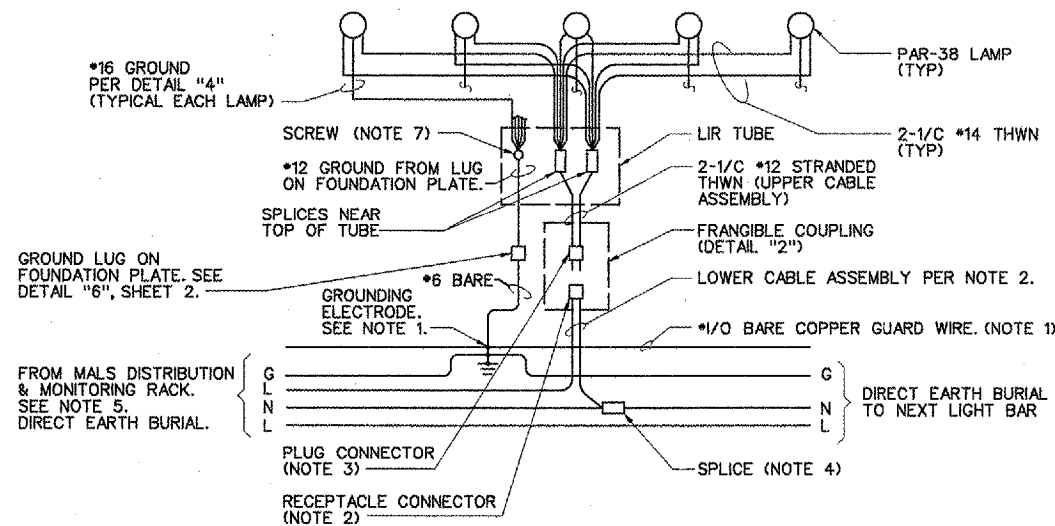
*16 GROUND PER DETAIL "4" (TYPICAL EACH LAMP)

PAR-38 LAMP (TYP)

SCREW (NOTE 7)

LIR TUBE

2-1/C *14 THWN (TYP)

*12 GROUND FROM LUG ON FOUNDATION PLATE.

2-1/C *12 STRANDED THWN (UPPER CABLE ASSEMBLY)

SPLICES NEAR TOP OF TUBE

FRANGIBLE COUPLING (DETAIL "2")

GROUND LUG ON FOUNDATION PLATE. SEE DETAIL "6", SHEET 2.

*6 BARE

LOWER CABLE ASSEMBLY PER NOTE 2.

GROUNDING ELECTRODE. SEE NOTE 1.

*1/0 BARE COPPER GUARD WIRE. (NOTE 1)

FROM MALS DISTRIBUTION & MONITORING RACK. SEE NOTE 5. DIRECT EARTH BURIAL.

G
L
N
L

G
L
N
L

DIRECT EARTH BURIAL TO NEXT LIGHT BAR

PLUG CONNECTOR (NOTE 3)

SPLICE (NOTE 4)

RECEPTACLE CONNECTOR (NOTE 2)